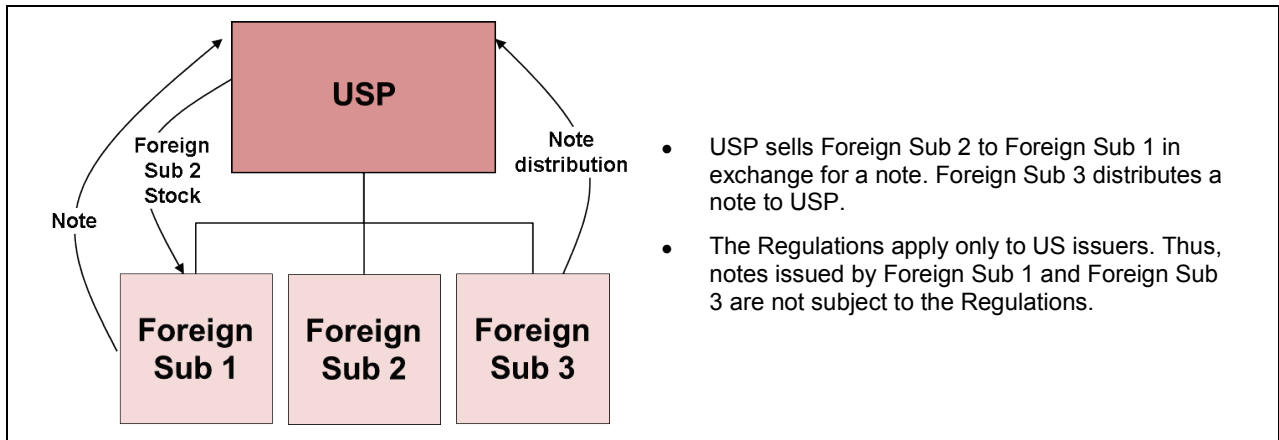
USP

Foreign Sub 2 Stock

Note

Note distribution

Foreign Sub 1

Foreign Sub 2

Foreign Sub 3

- USP sells Foreign Sub 2 to Foreign Sub 1 in exchange for a note. Foreign Sub 3 distributes a note to USP.
- The Regulations apply only to US issuers. Thus, notes issued by Foreign Sub 1 and Foreign Sub 3 are not subject to the Regulations.